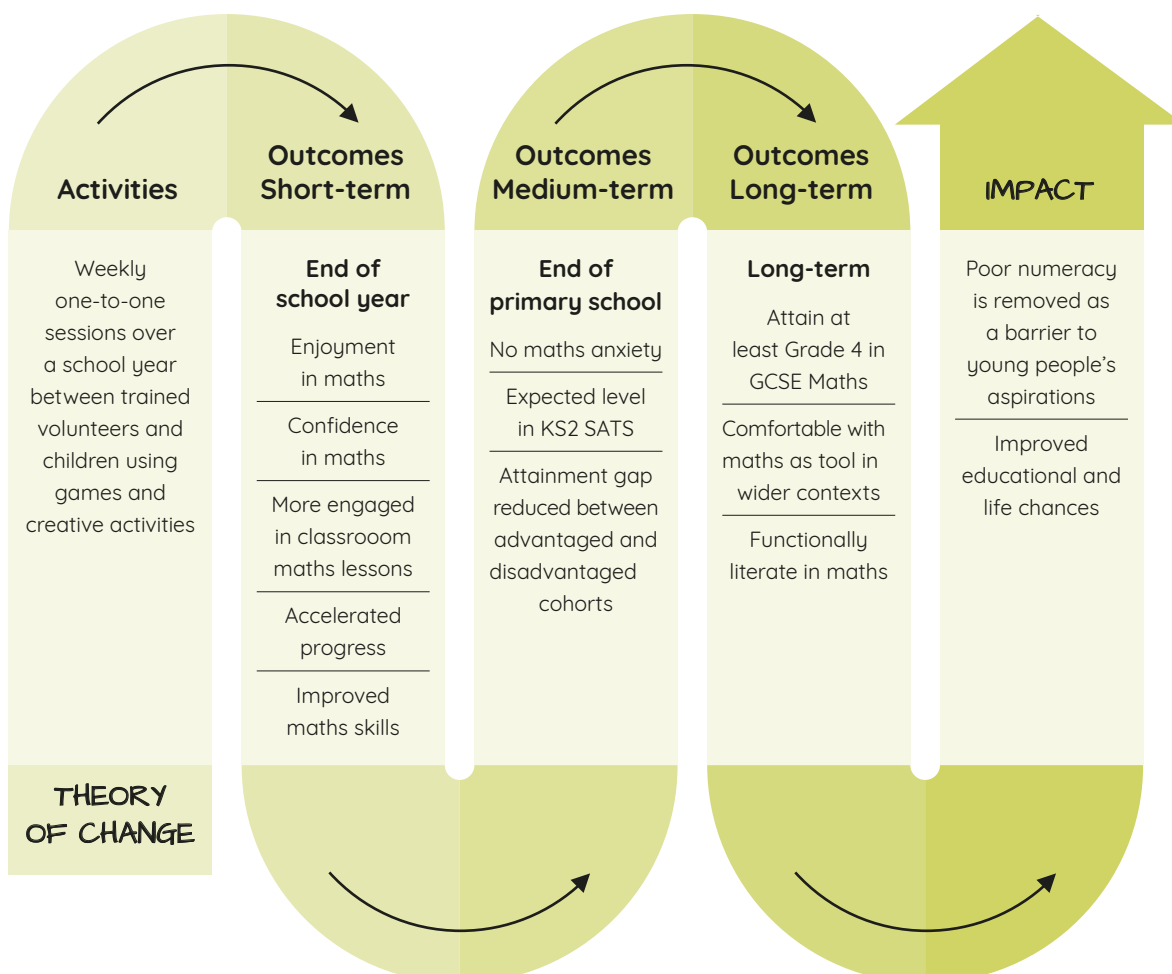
Activities

Weekly one-to-one sessions over a school year between trained volunteers and children using games and creative activities

THEORY OF CHANGE

Outcomes Short-term

End of school year

Enjoyment in maths

Confidence in maths

More engaged in classrooom maths lessons

Accelerated progress

Improved maths skills

Outcomes Medium-term

End of primary school

No maths anxiety

Expected level in KS2 SATS

Attainment gap reduced between advantaged and disadvantaged cohorts

Outcomes Long-term

Long-term

Attain at least Grade 4 in GCSE Maths

Comfortable with maths as tool in wider contexts

Functionally literate in maths

IMPACT

Poor numeracy is removed as a barrier to young people's aspirations

Improved educational and life chances